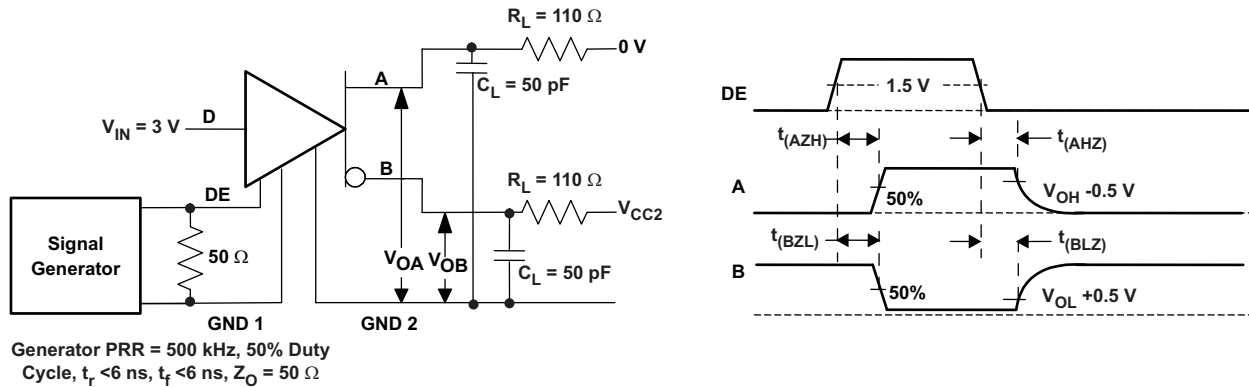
$R_L$ = 110 Ω
0 V
A
$C_L$ = 50 pF
D
$V_{IN}$ = 3 V
B
$R_L$ = 110 Ω
$V_{CC2}$
DE
Signal Generator
50 Ω
$V_{OA}$
$V_{OB}$
$C_L$ = 50 pF
GND 1
GND 2
Generator PRR = 500 kHz, 50% Duty Cycle, $t_r$ <6 ns, $t_f$ <6 ns, $Z_O$ = 50 Ω

DE
1.5 V
$t_{(AZH)}$
$t_{(AHZ)}$
A
50%
$V_{OH}$ -0.5 V
$t_{(BZL)}$
$t_{(BLZ)}$
B
50%
$V_{OL}$ +0.5 V